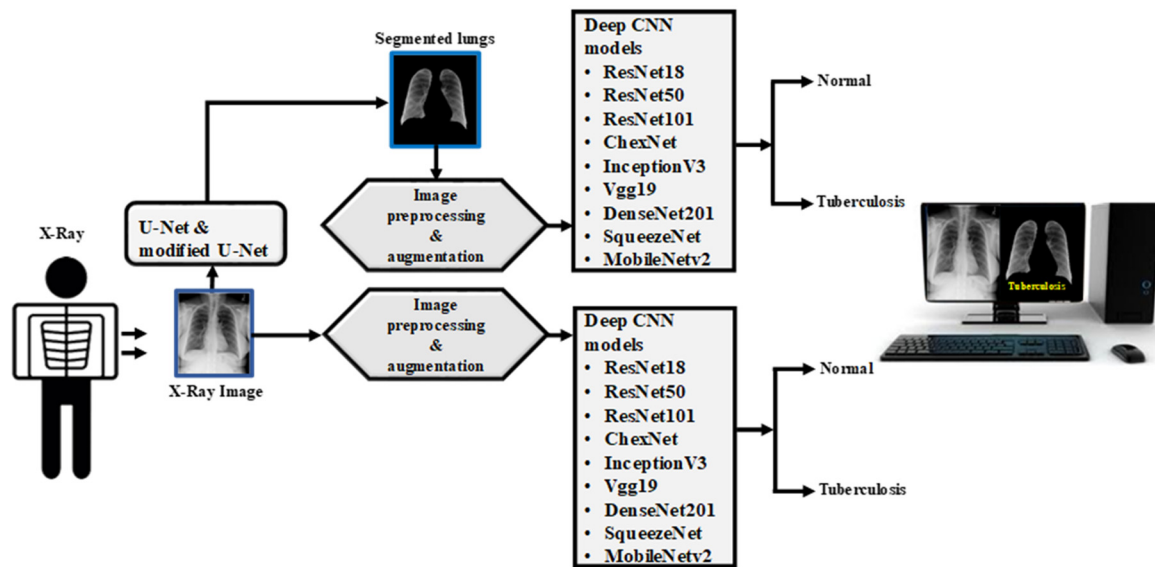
Segmented lungs

Deep CNN models
• ResNet18
• ResNet50
• ResNet101
• ChexNet
• InceptionV3
• Vgg19
• DenseNet201
• SqueezeNet
• MobileNetv2

Normal

Tuberculosis

X-Ray

U-Net & modified U-Net

Image preprocessing & augmentation

Tuberculosis

X-Ray Image

Image preprocessing & augmentation

Deep CNN models
• ResNet18
• ResNet50
• ResNet101
• ChexNet
• InceptionV3
• Vgg19
• DenseNet201
• SqueezeNet
• MobileNetv2

Normal

Tuberculosis